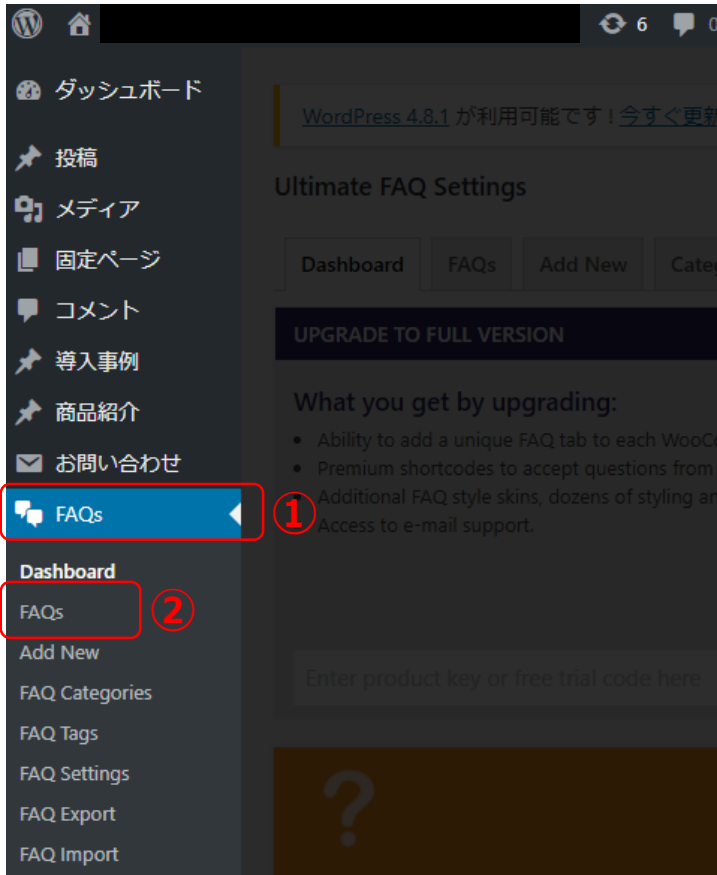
6

ダッシュボード
投稿
メディア
固定ページ
コメント
導入事例
商品紹介
お問い合わせ
FAQs ①
Dashboard
FAQs ②
Add New
FAQ Categories
FAQ Tags
FAQ Settings
FAQ Export
FAQ Import

WordPress 4.8.1 が利用可能です！今すぐ更新

Ultimate FAQ Settings

Dashboard | FAQs | Add New | Categ

UPGRADE TO FULL VERSION

What you get by upgrading:

- Ability to add a unique FAQ tab to each WooC
- Premium shortcodes to accept questions from
- Additional FAQ style skins, dozens of styling an
- Access to e-mail support.

Enter product key or free trial code here

?